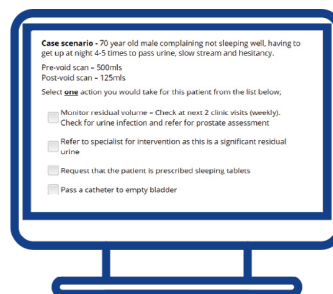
**Case scenario -** 70 year old male complaining not sleeping well, having to get up at night 4-5 times to pass urine, slow stream and hesitancy.

Pre-void scan – 500mls
Post-void scan – 125mls

Select **one** action you would take for this patient from the list below;

Monitor residual volume – Check at next 2 clinic visits (weekly). Check for urine infection and refer for prostate assessment

Refer to specialist for intervention as this is a significant residual urine

Request that the patient is prescribed sleeping tablets

Pass a catheter to empty bladder